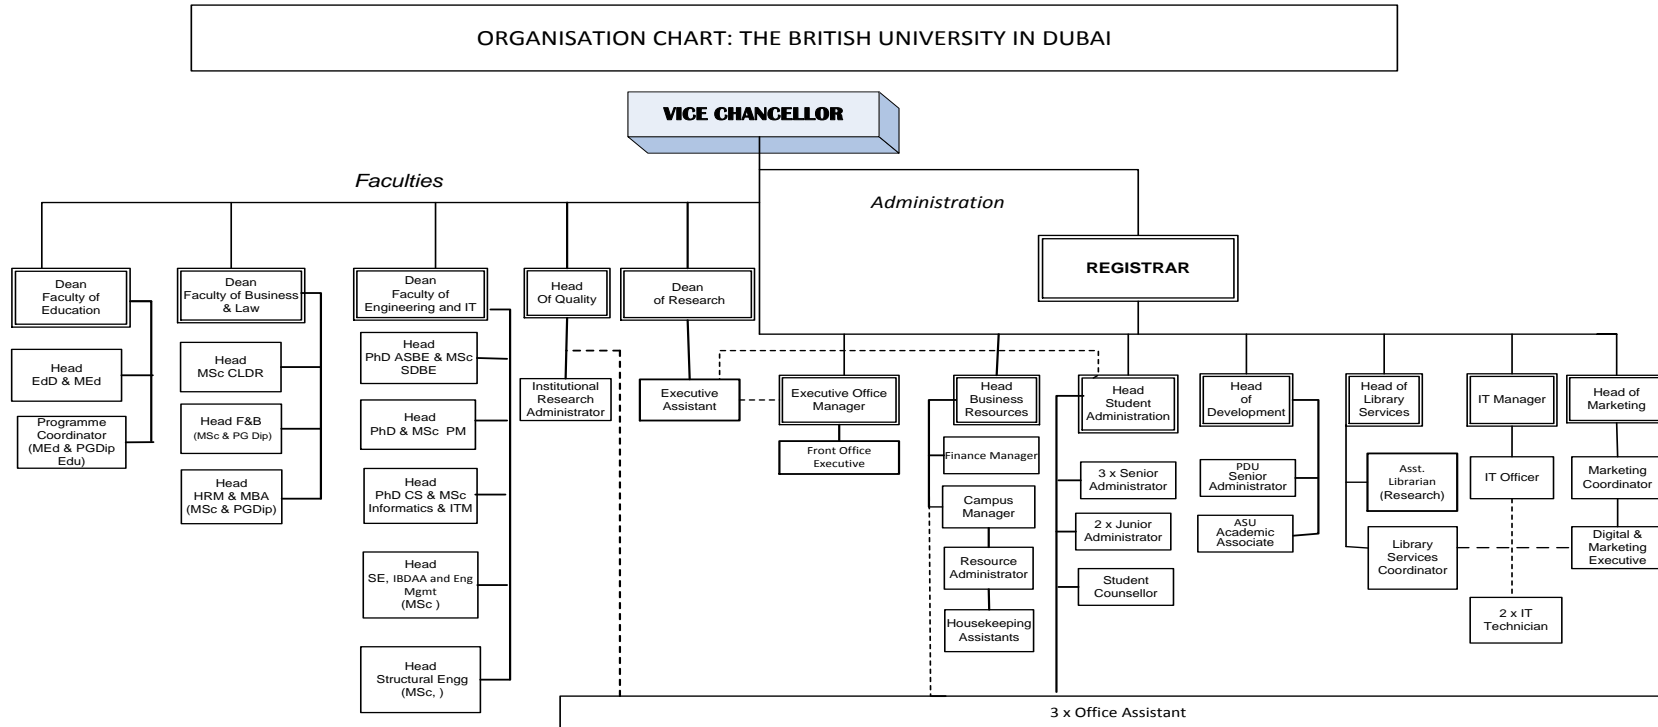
ORGANISATION CHART: THE BRITISH UNIVERSITY IN DUBAI

VICE CHANCELLOR

Faculties

Administration

REGISTRAR

Dean Faculty of Education

Head EdD & MEd

Programme Coordinator (MEd & PGDip Edu)

Dean Faculty of Business & Law

Head MSc CLDR

Head F&B (MSc & PG Dip)

Head HRM & MBA (MSc & PGDip)

Dean Faculty of Engineering and IT

Head PhD ASBE & MSc SDBE

Head PhD & MSc PM

Head PhD CS & MSc Informatics & ITM

Head SE, IBDAA and Eng Mgmt (MSc )

Head Structural Engg (MSc, )

Head Of Quality

Institutional Research Administrator

Dean of Research

Executive Assistant

Executive Office Manager

Front Office Executive

Head Business Resources

Finance Manager

Campus Manager

Resource Administrator

Housekeeping Assistants

Head Student Administration

3 x Senior Administrator

2 x Junior Administrator

Student Counsellor

Head of Development

PDU Senior Administrator

ASU Academic Associate

Head of Library Services

Asst. Librarian (Research)

Library Services Coordinator

IT Manager

IT Officer

2 x IT Technician

Head of Marketing

Marketing Coordinator

Digital & Marketing Executive

3 x Office Assistant